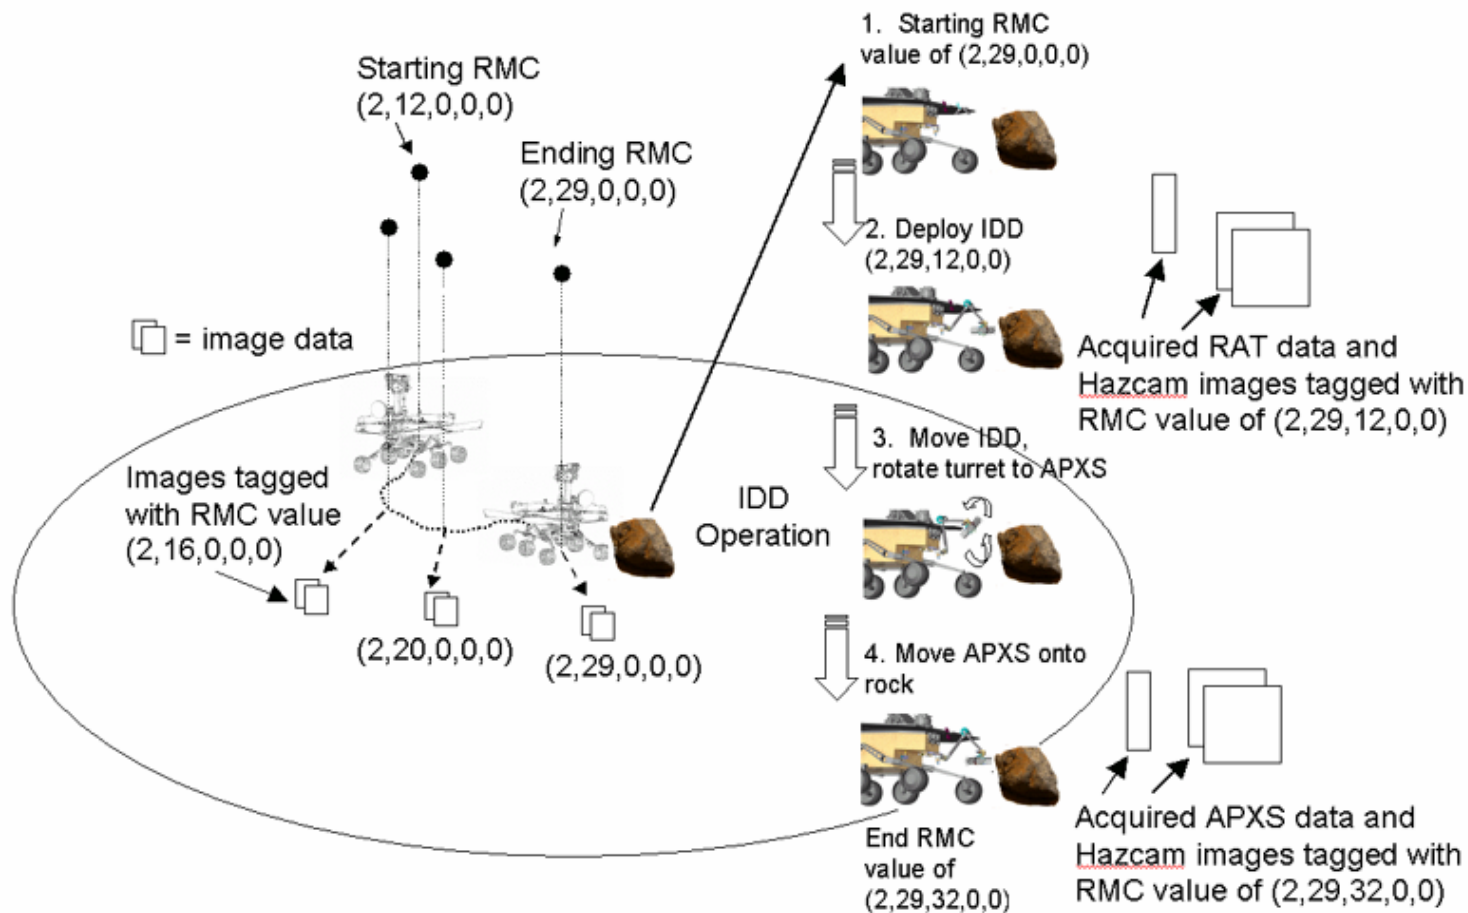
Starting RMC
(2,12,0,0,0)

Ending RMC
(2,29,0,0,0)

= image data

Images tagged with RMC value (2,16,0,0,0)

(2,20,0,0,0)

(2,29,0,0,0)

IDD Operation

1. Starting RMC value of (2,29,0,0,0)

2. Deploy IDD (2,29,12,0,0)

Acquired RAT data and Hazcam images tagged with RMC value of (2,29,12,0,0)

3. Move IDD, rotate turret to APXS

4. Move APXS onto rock

End RMC value of (2,29,32,0,0)

Acquired APXS data and Hazcam images tagged with RMC value of (2,29,32,0,0)